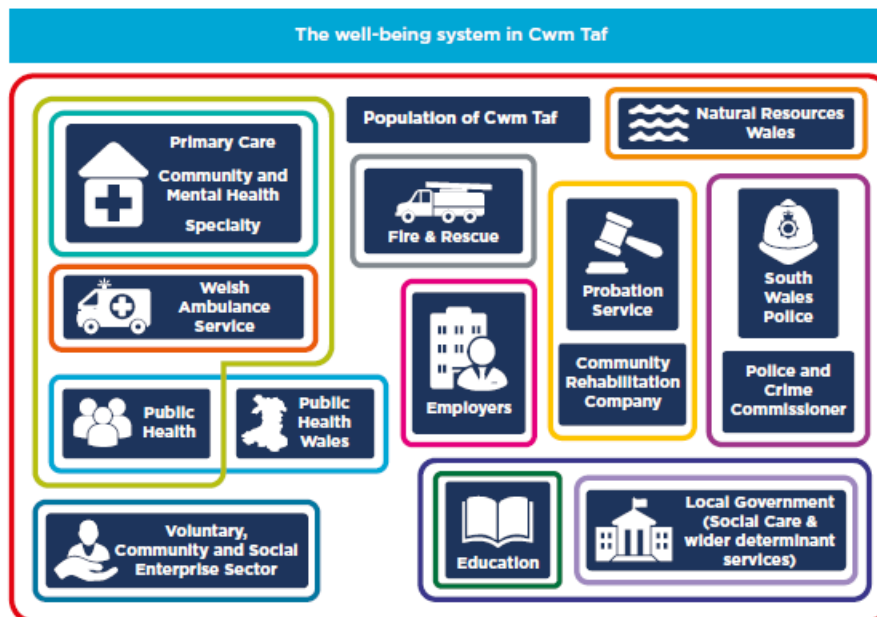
The well-being system in Cwm Taf

Population of Cwm Taf

Natural Resources Wales

Primary Care

Community and Mental Health

Specialty

Fire & Rescue

Welsh Ambulance Service

Probation Service

South Wales Police

Employers

Community Rehabilitation Company

Police and Crime Commissioner

Public Health

Public Health Wales

Voluntary, Community and Social Enterprise Sector

Education

Local Government (Social Care & wider determinant services)